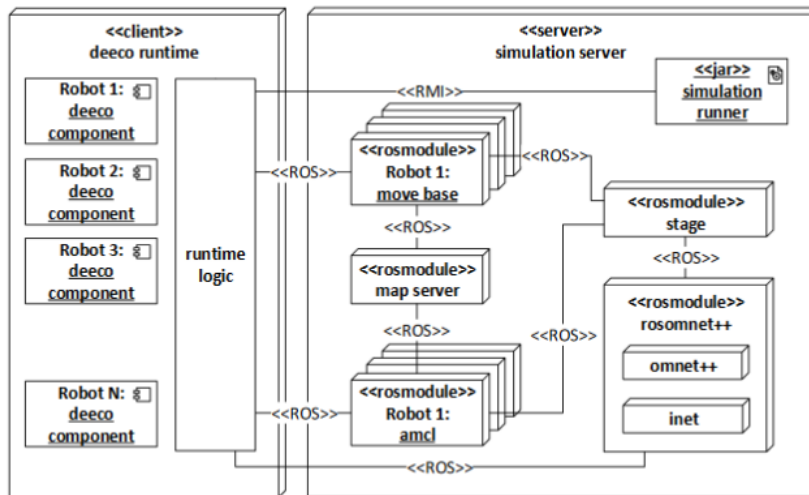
<<client>>
deeco runtime

Robot 1: deeco component

Robot 2: deeco component

Robot 3: deeco component

Robot N: deeco component

runtime logic

<<server>>
simulation server

<<RMI>>

<<jar>> simulation runner

<<ROS>>

<<rosmodule>>
Robot 1:
move base

<<ROS>>

<<rosmodule>>
stage

<<ROS>>

<<rosmodule>>
map server

<<ROS>>

<<ROS>>

<<rosmodule>>
rosomnet++

omnet++

inet

<<ROS>>

<<rosmodule>>
Robot 1:
amcl

<<ROS>>